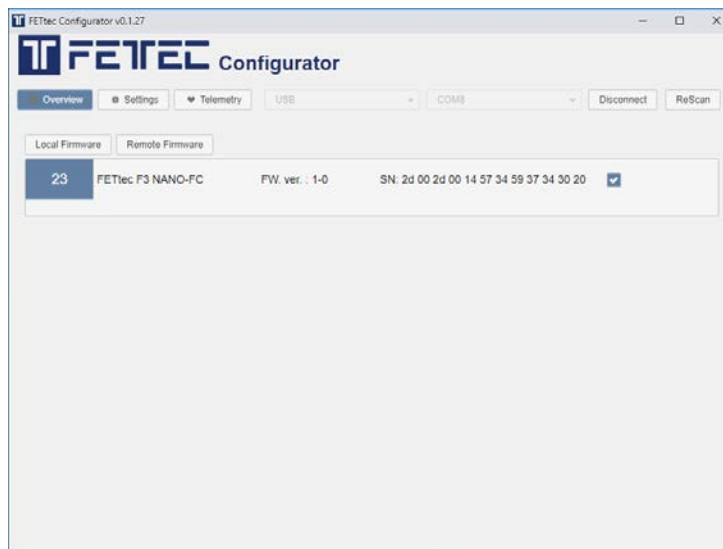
FETtec Configurator v0.1.27

FETEC Configurator

Overview
Settings
Telemetry
USB
COM8
Disconnect
ReScan

Local Firmware
Remote Firmware

| 23 | FETtec F3 NANO-FC | FW. ver. : 1-0 | SN: 2d 00 2d 00 14 57 34 59 37 34 30 20 |
|---|---|---|---|